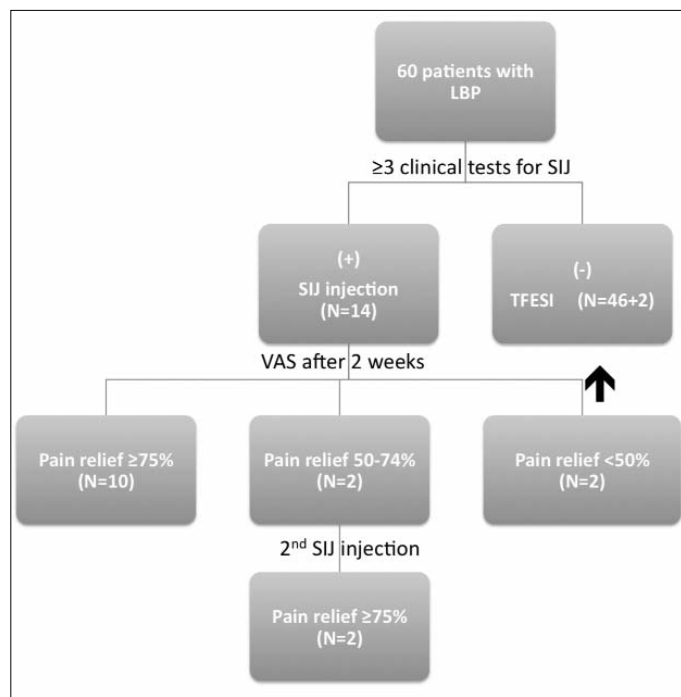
60 patients with LBP

≥3 clinical tests for SIJ

(+)
SIJ injection
(N=14)

(-)
TFESI (N=46+2)

VAS after 2 weeks

Pain relief ≥75%
(N=10)

Pain relief 50-74%
(N=2)

Pain relief <50%
(N=2)

2$^{nd}$ SIJ injection

Pain relief ≥75%
(N=2)